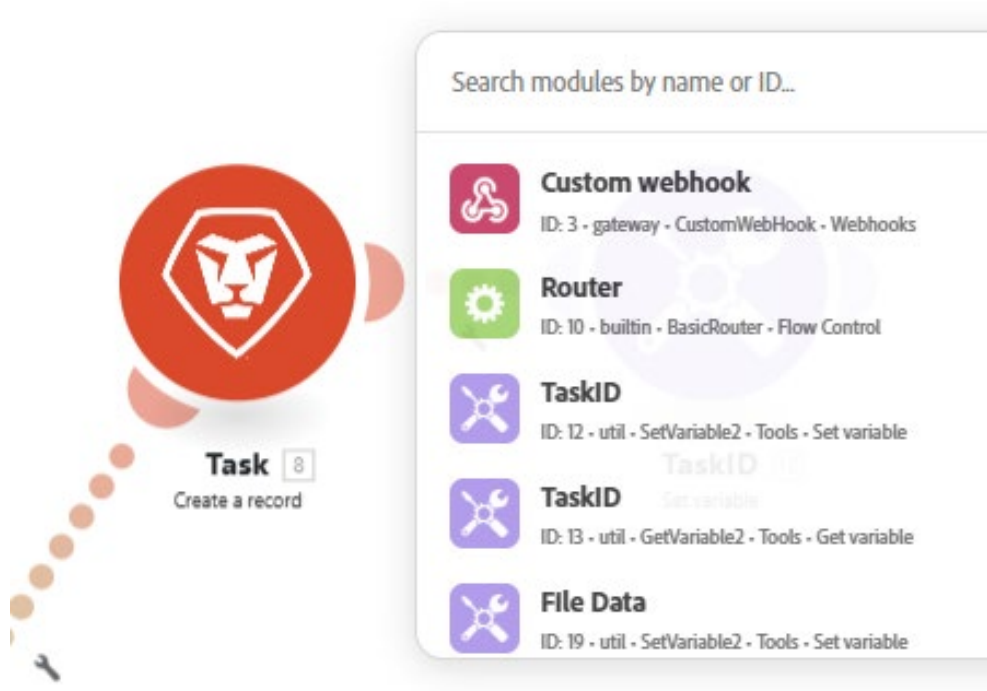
Task 8
Create a record

Search modules by name or ID...

Custom webhook
ID: 3 - gateway - CustomWebHook - Webhooks

Router
ID: 10 - builtin - BasicRouter - Flow Control

TaskID
ID: 12 - util - SetVariable2 - Tools - Set variable

TaskID
ID: 13 - util - GetVariable2 - Tools - Get variable

File Data
ID: 19 - util - SetVariable2 - Tools - Set variable

TaskID
Set variable